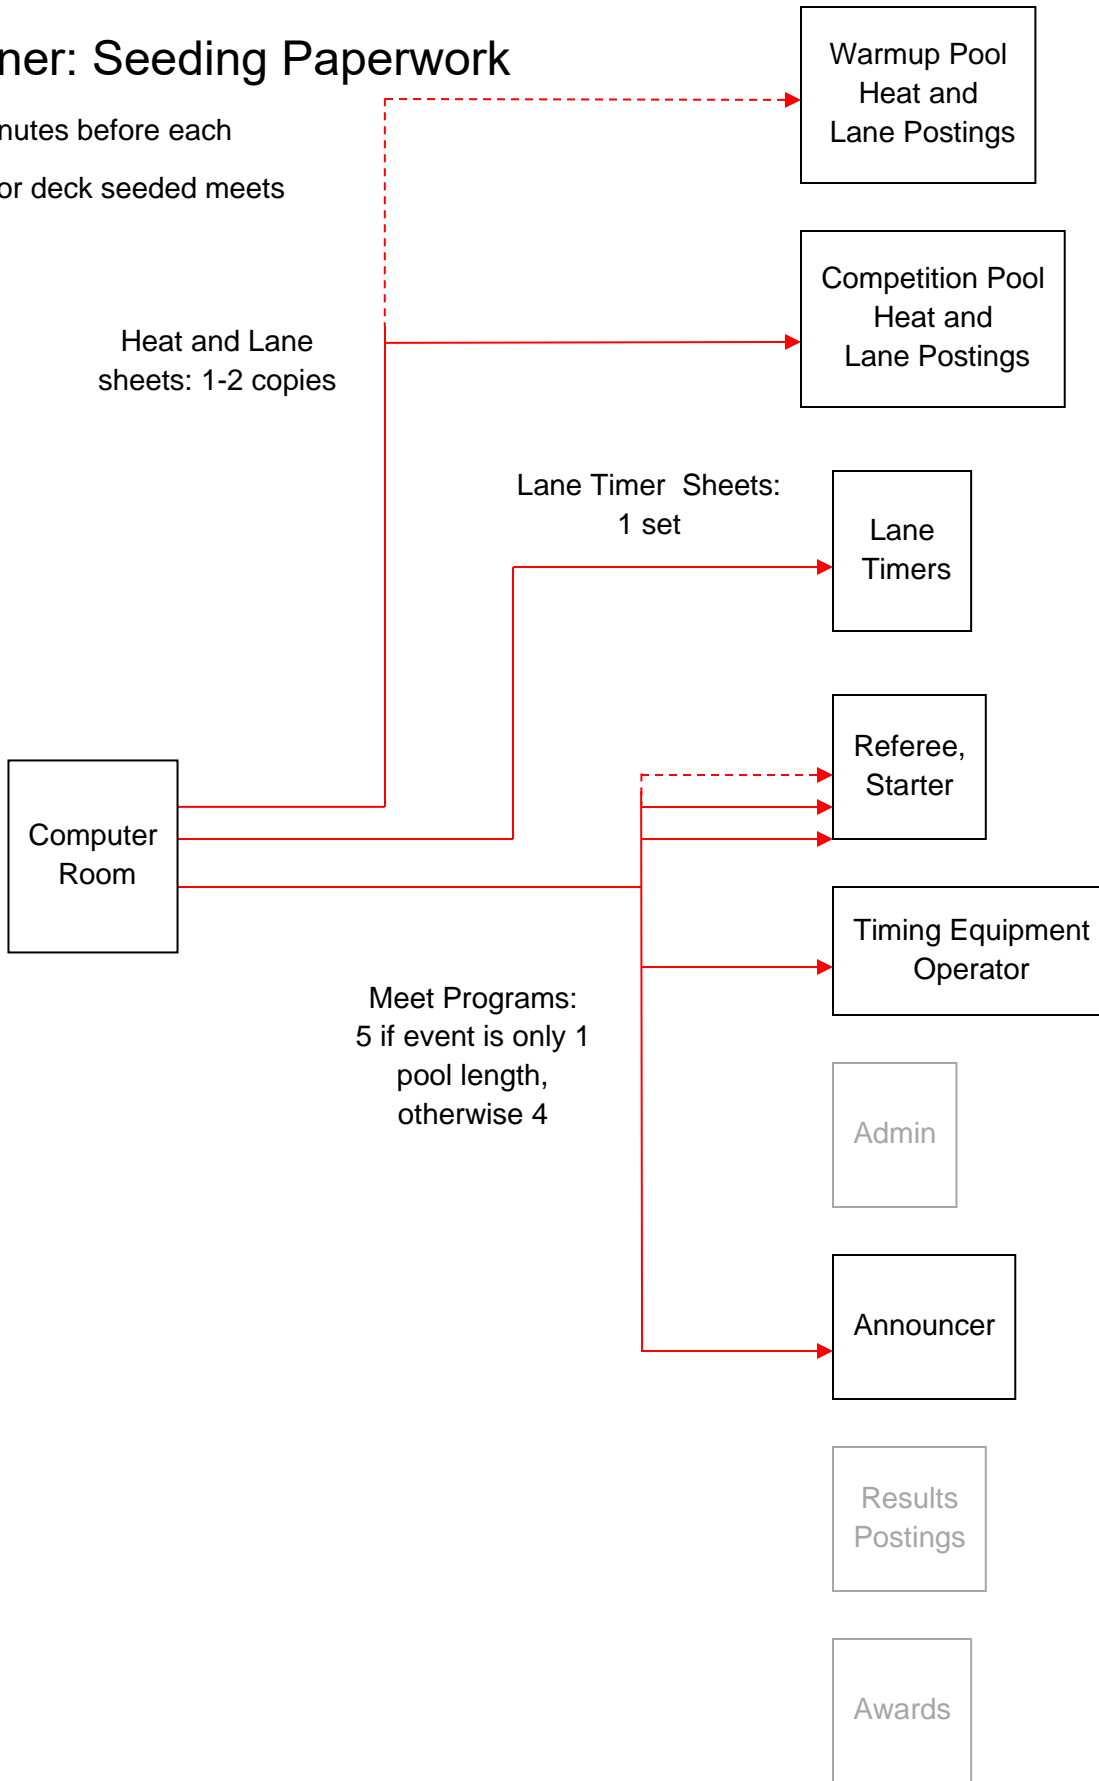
ner: Seeding Paperwork

nutes before each

or deck seeded meets

Warmup Pool Heat and Lane Postings

Competition Pool Heat and Lane Postings

Heat and Lane sheets: 1-2 copies

Lane Timer Sheets: 1 set

Lane Timers

Referee, Starter

Computer Room

Timing Equipment Operator

Meet Programs: 5 if event is only 1 pool length, otherwise 4

Admin

Announcer

Results Postings

Awards